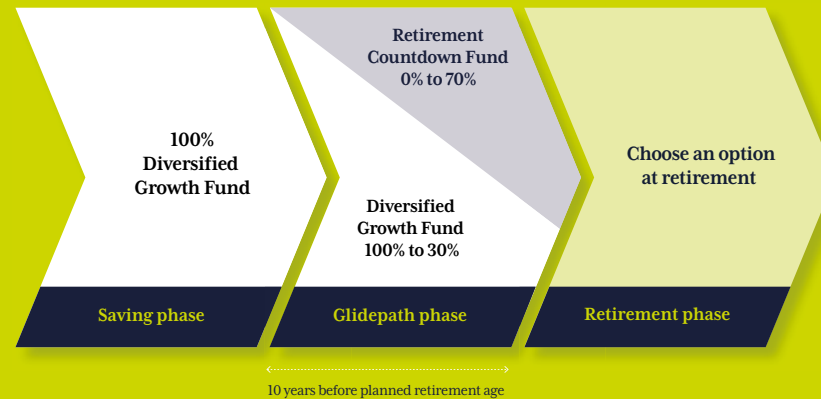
100%
Diversified
Growth Fund

Saving phase

Retirement
Countdown Fund
0% to 70%

Diversified
Growth Fund
100% to 30%

Glidepath phase

Choose an option
at retirement

Retirement phase

10 years before planned retirement age